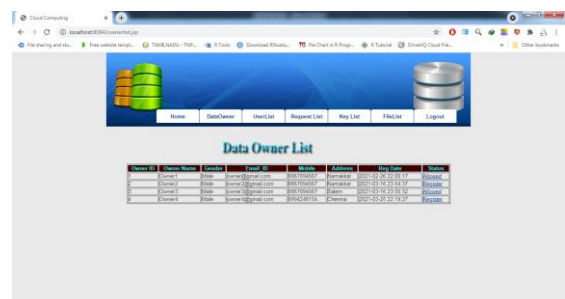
Cloud Computing

localhost:8084/ownerlist.jsp

File sharing and sto... Free website templ... TAMILNADU - TNP... R Tools Download RStudio... Pie Chart in R Progr... R Tutorial DriveHQ Cloud File... Other bookmarks

Home DataOwner UserList Request List Key List FileList Logout

Data Owner List

| Owner ID | Owner Name | Gender | Email_ID | Mobile | Address | Reg Date | Status |
|---|---|---|---|---|---|---|---|
| 1 | Owner1 | Male | owner1@gmail.com | 9987894567 | Namakkal | 2021-02-26 22:00:17 | Allowed |
| 2 | Owner2 | Male | owner2@gmail.com | 9987894567 | Namakkal | 2021-03-16 23:54:37 | Register |
| 3 | Owner3 | Male | owner3@gmail.com | 9987894567 | Salem | 2021-03-16 23:55:52 | Register |
| 8 | Owner6 | Male | owner6@gmail.com | 8884246154 | Chennai | 2021-03-25 22:19:27 | Register |